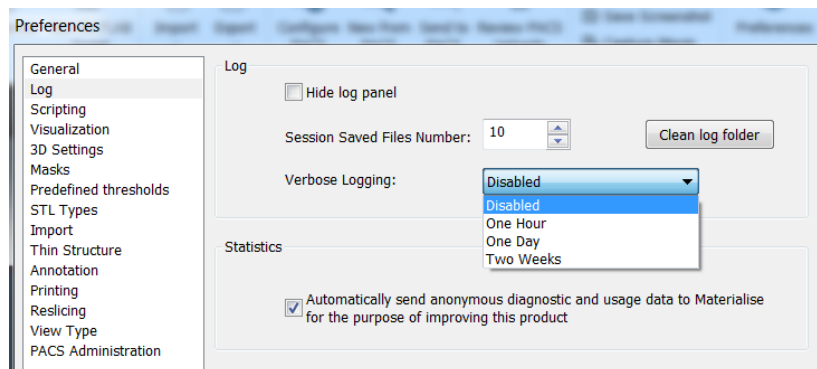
Preferences

General
Log
Scripting
Visualization
3D Settings
Masks
Predefined thresholds
STL Types
Import
Thin Structure
Annotation
Printing
Reslicing
View Type
PACS Administration

Log

Hide log panel

Session Saved Files Number: 10

Clean log folder

Verbose Logging: Disabled

Disabled
One Hour
One Day
Two Weeks

Statistics

Automatically send anonymous diagnostic and usage data to Materialise for the purpose of improving this product